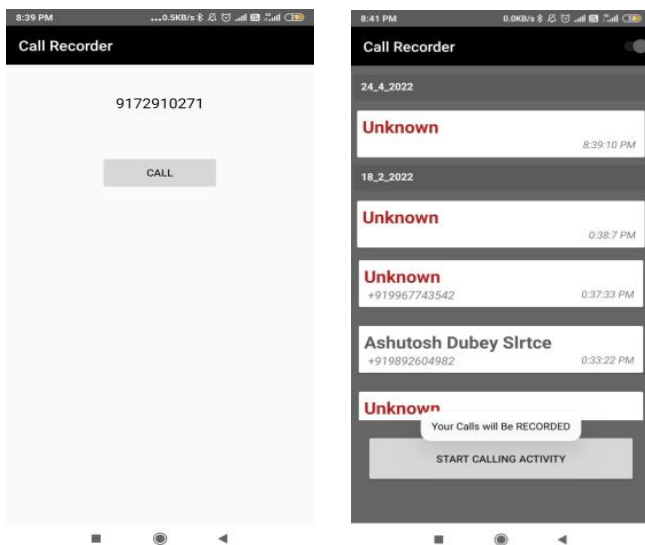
8:39 PM ...0.5KB/s

Call Recorder

9172910271

CALL

8:41 PM 0.0KB/s

Call Recorder

24_4_2022

Unknown
8:39:10 PM

18_2_2022

Unknown
0:38:7 PM

Unknown
+919967743542 0:37:33 PM

Ashutosh Dubey Slrtce
+919892604982 0:33:22 PM

Unknown

Your Calls will Be RECORDED

START CALLING ACTIVITY